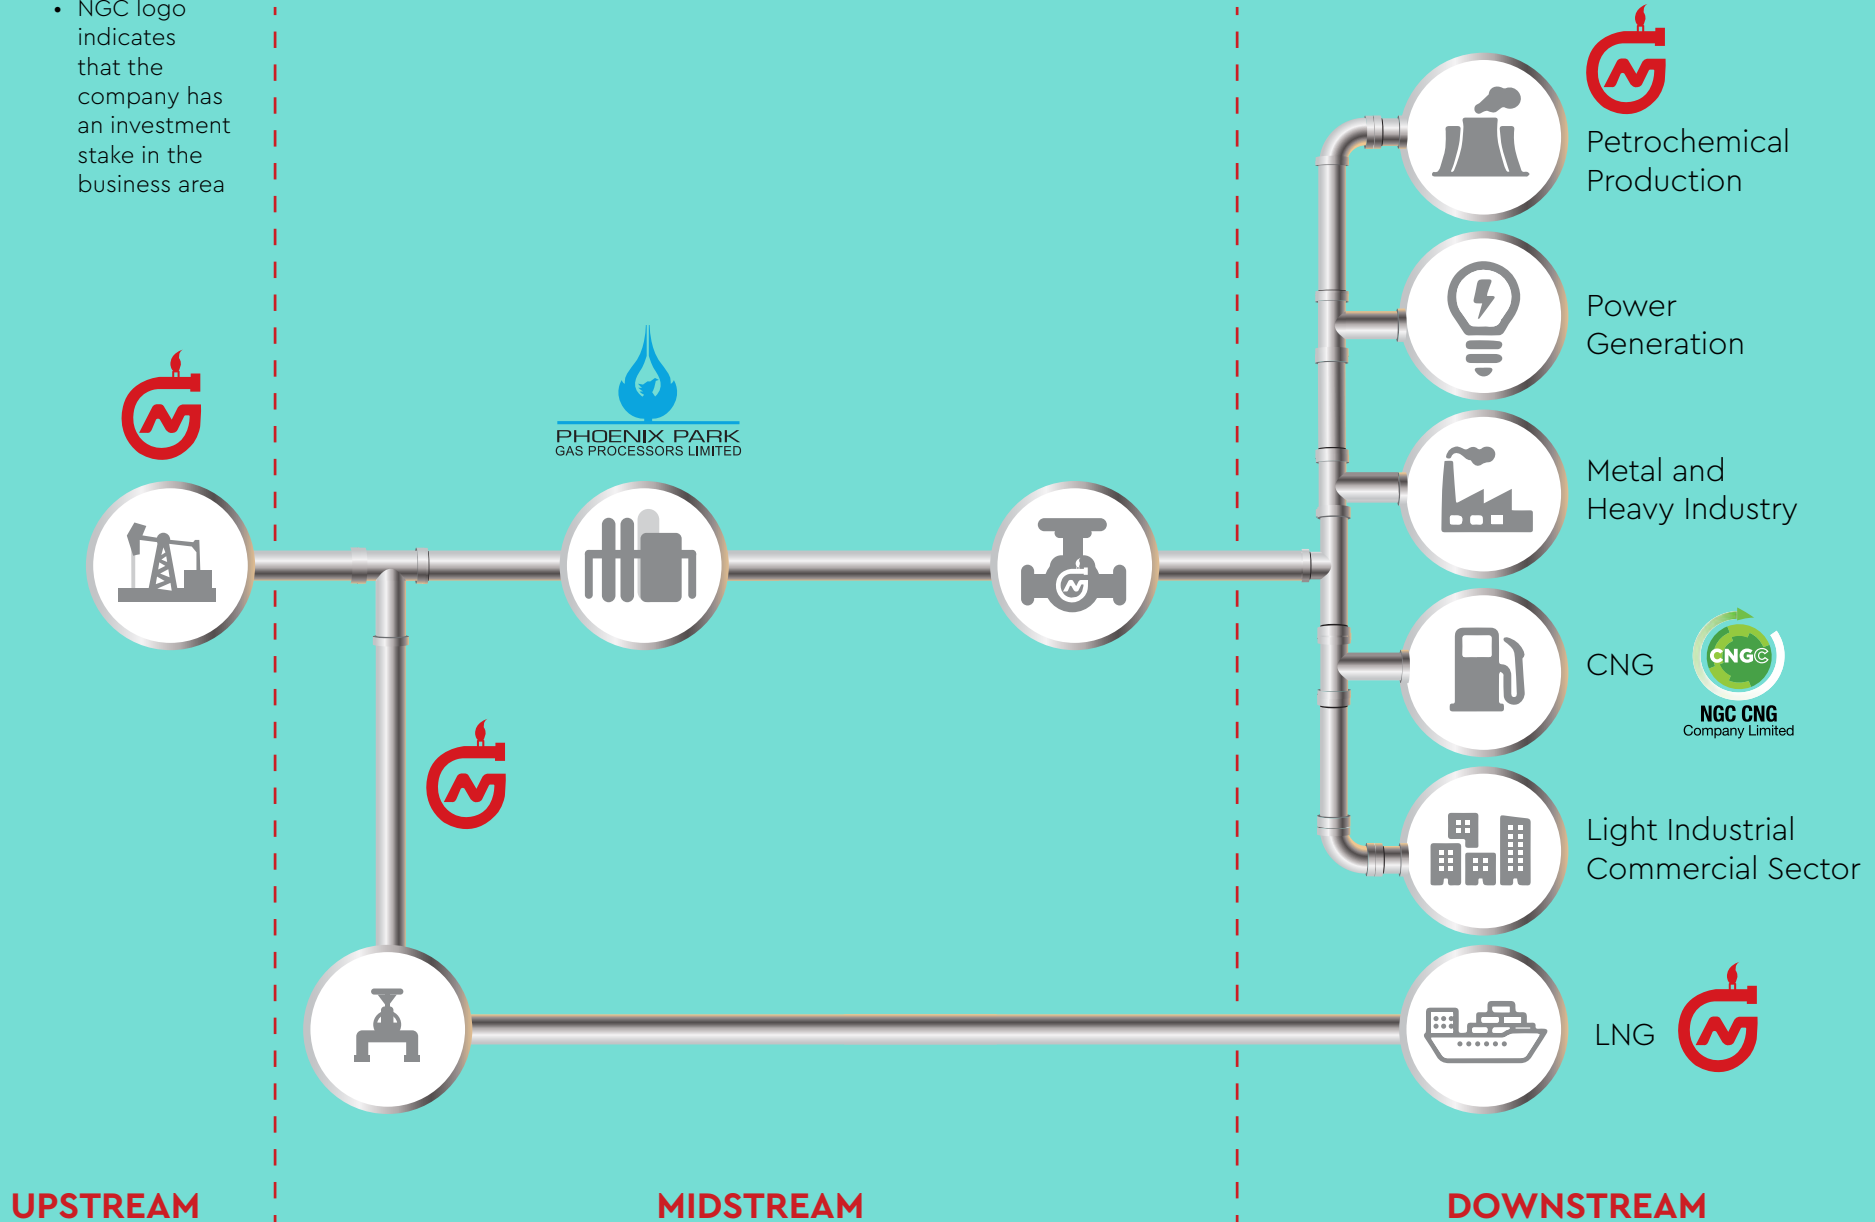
• NGC logo indicates that the company has an investment stake in the business area

PHOENIX PARK
GAS PROCESSORS LIMITED

Petrochemical Production

Power Generation

Metal and Heavy Industry

CNG

CNGC
NGC CNG
Company Limited

Light Industrial Commercial Sector

LNG

UPSTREAM

MIDSTREAM

DOWNSTREAM